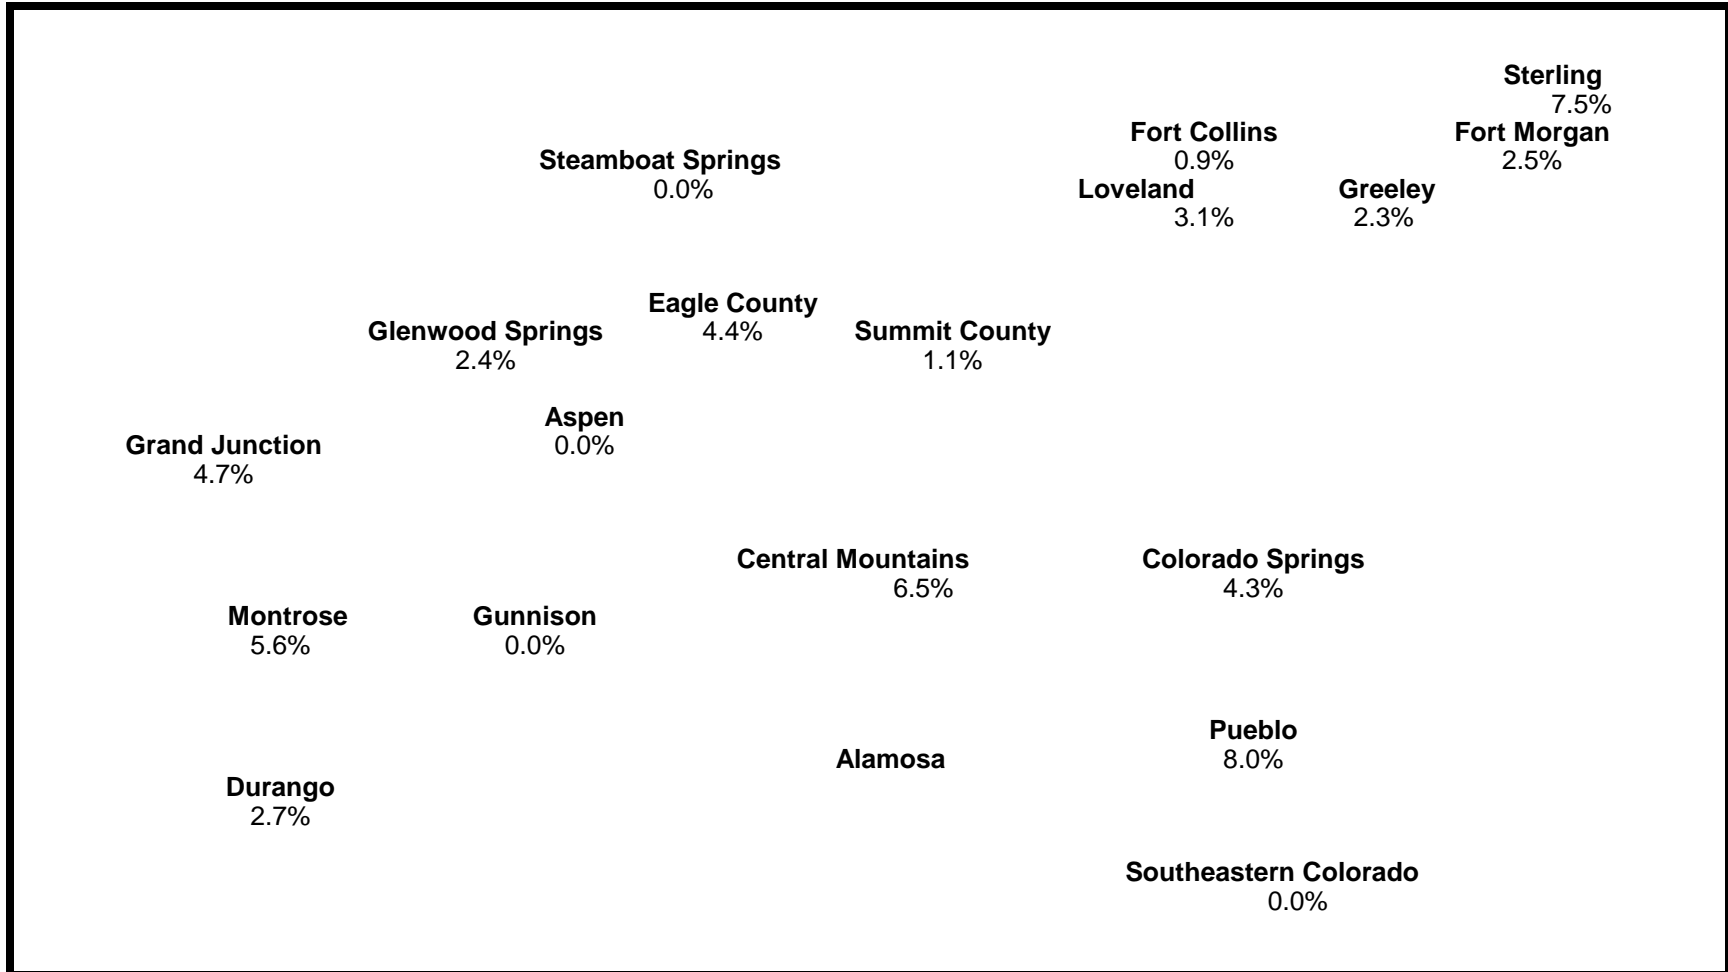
Sterling
7.5%

Fort Collins
0.9%

Fort Morgan
2.5%

Steamboat Springs
0.0%

Loveland
3.1%

Greeley
2.3%

Eagle County
4.4%

Glenwood Springs
2.4%

Summit County
1.1%

Aspen
0.0%

Grand Junction
4.7%

Central Mountains
6.5%

Colorado Springs
4.3%

Montrose
5.6%

Gunnison
0.0%

Pueblo
8.0%

Alamosa

Durango
2.7%

Southeastern Colorado
0.0%